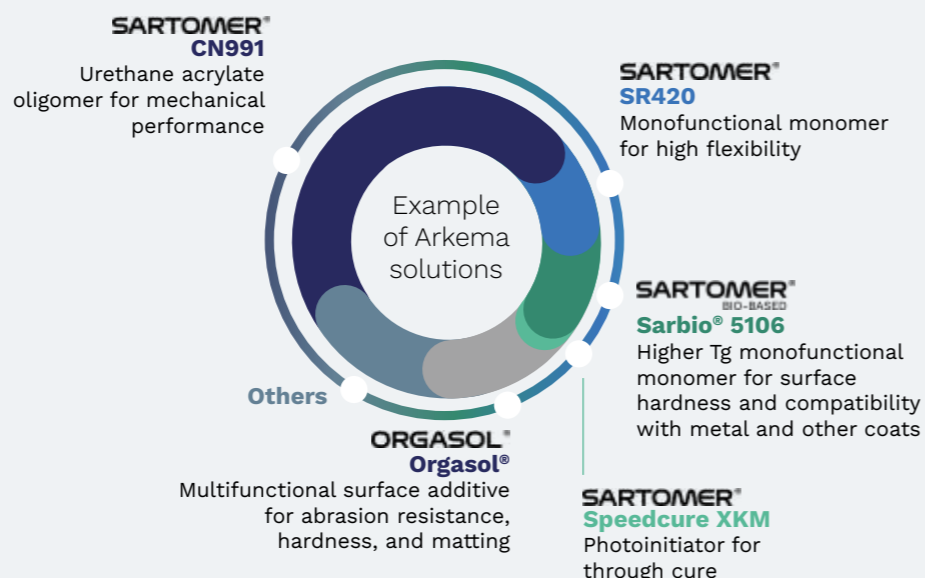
SARTOMER®
CN991
Urethane acrylate oligomer for mechanical performance

SARTOMER®
SR420
Monofunctional monomer for high flexibility

Example of Arkema solutions

SARTOMER®
BIO-BASED
Sarbio® 5106
Higher Tg monofunctional monomer for surface hardness and compatibility with metal and other coats

Others

ORGASOL®
Orgasol®
Multifunctional surface additive for abrasion resistance, hardness, and matting

SARTOMER®
Speedcure XKM
Photoinitiator for through cure